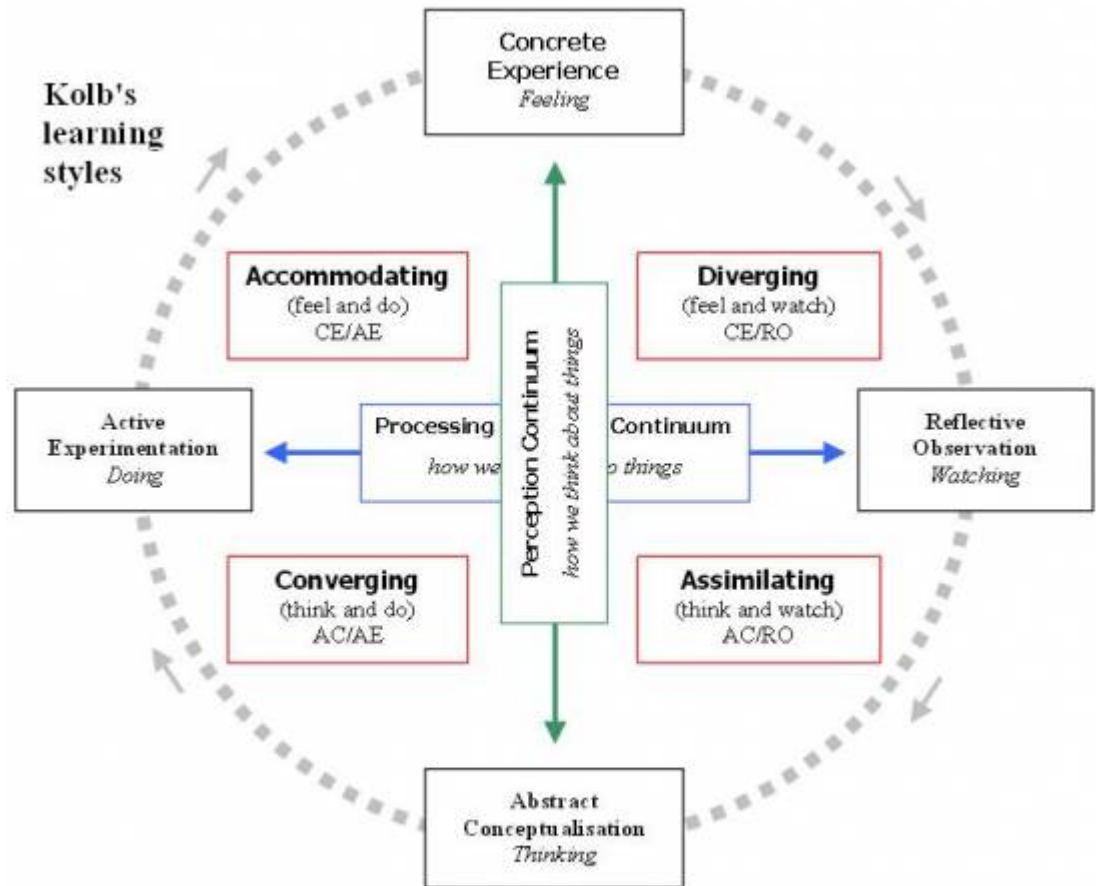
Kolb's learning styles

Concrete Experience
Feeling

Accommodating
(feel and do)
CE/AE

Diverging
(feel and watch)
CE/RO

Active Experimentation
Doing

Processing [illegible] Continuum
how we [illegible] things

Perception Continuum
how we think about things

Reflective Observation
Watching

Converging
(think and do)
AC/AE

Assimilating
(think and watch)
AC/RO

Abstract Conceptualisation
Thinking